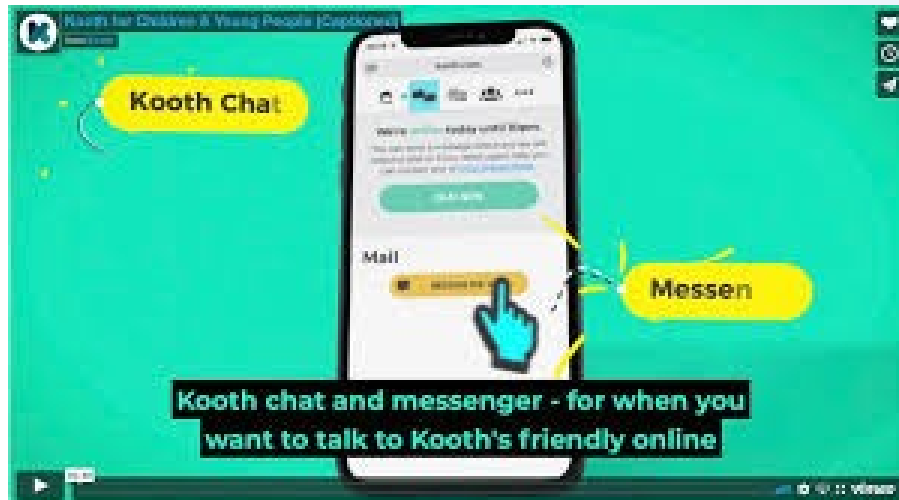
Kooth for Children & Young People (Captions)

Kooth Chat

kooth.com

We're online today until 10pm.

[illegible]

Mail

Messen

Kooth chat and messenger - for when you want to talk to Kooth's friendly online

vimeo